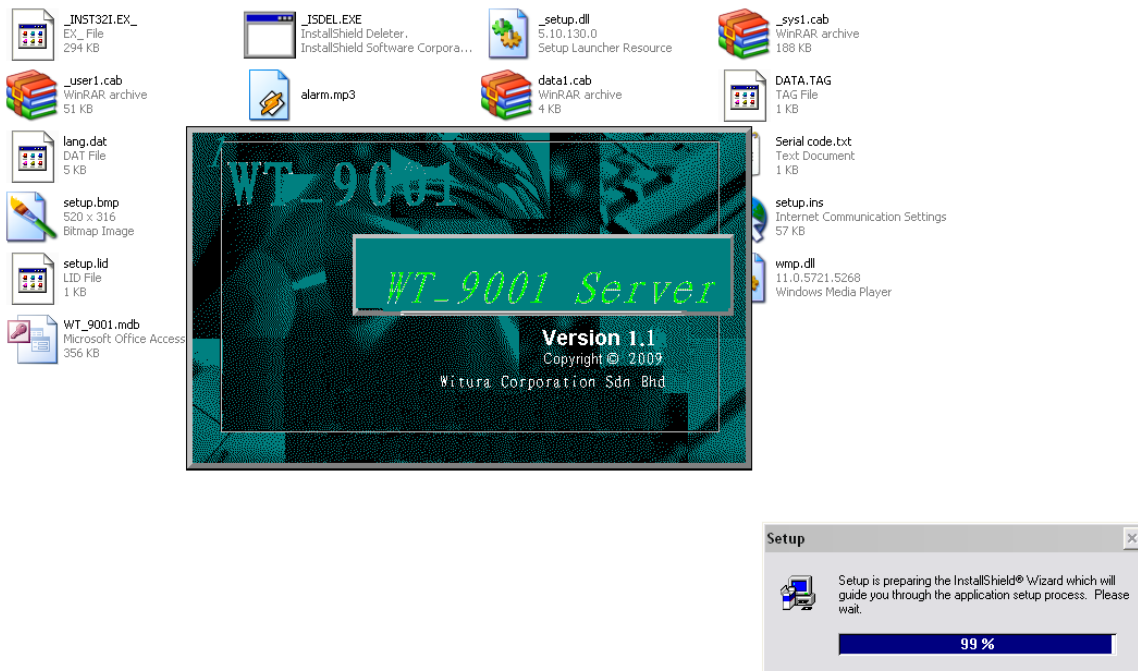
_INST32I.EX_
EX_ File
294 KB

_ISDEL.EXE
InstallShield Deleter.
InstallShield Software Corpora...

_setup.dll
5.10.130.0
Setup Launcher Resource

_sys1.cab
WinRAR archive
188 KB

_user1.cab
WinRAR archive
51 KB

alarm.mp3

data1.cab
WinRAR archive
4 KB

DATA.TAG
TAG File
1 KB

lang.dat
DAT File
5 KB

Serial code.txt
Text Document
1 KB

setup.bmp
520 x 316
Bitmap Image

setup.ins
Internet Communication Settings
57 KB

setup.lid
LID File
1 KB

wmp.dll
11.0.5721.5268
Windows Media Player

WT_9001.mdb
Microsoft Office Access
356 KB

WT_9001

WT_9001 Server

Version 1.1
Copyright © 2009
Witura Corporation Sdn Bhd

Setup

Setup is preparing the InstallShield® Wizard which will guide you through the application setup process. Please wait.

99 %